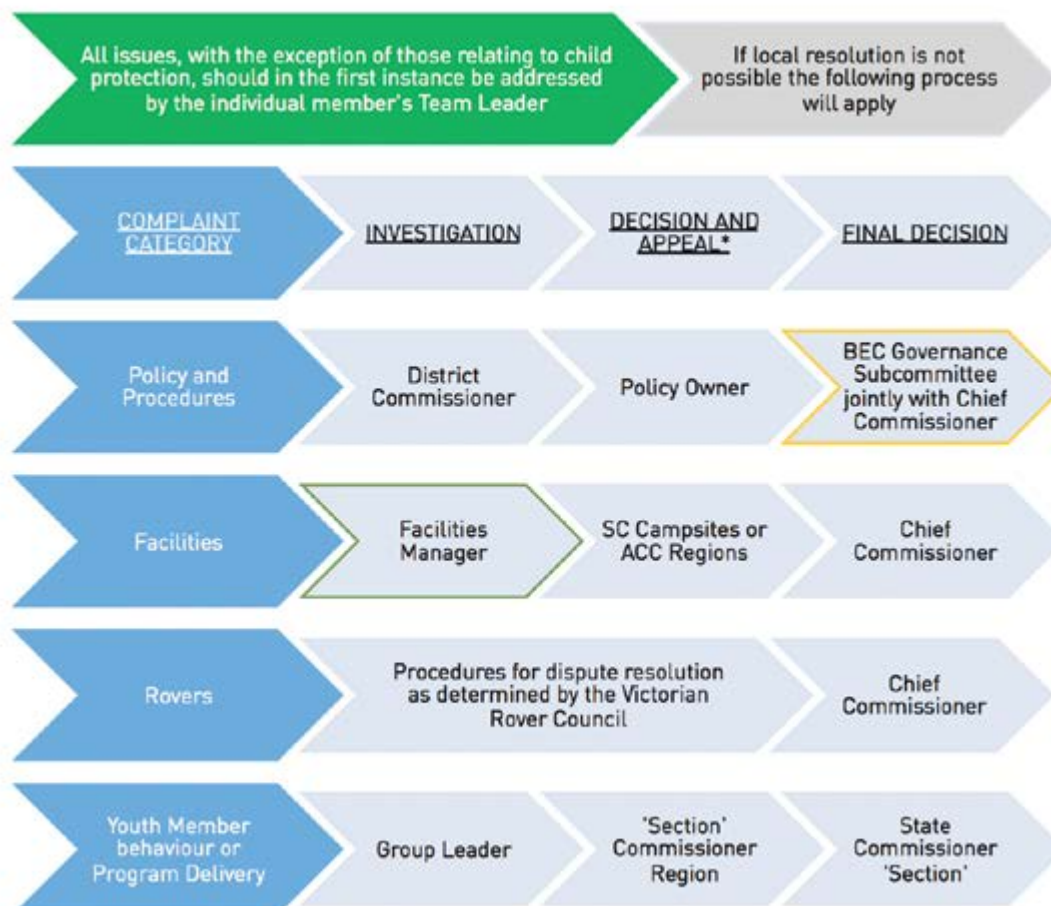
All issues, with the exception of those relating to child protection, should in the first instance be addressed by the individual member's Team Leader

If local resolution is not possible the following process will apply

COMPLAINT CATEGORY

INVESTIGATION

DECISION AND APPEAL*

FINAL DECISION

Policy and Procedures

District Commissioner

Policy Owner

BEC Governance Subcommittee jointly with Chief Commissioner

Facilities

Facilities Manager

SC Campsites or ACC Regions

Chief Commissioner

Rovers

Procedures for dispute resolution as determined by the Victorian Rover Council

Chief Commissioner

Youth Member behaviour or Program Delivery

Group Leader

'Section' Commissioner Region

State Commissioner 'Section'